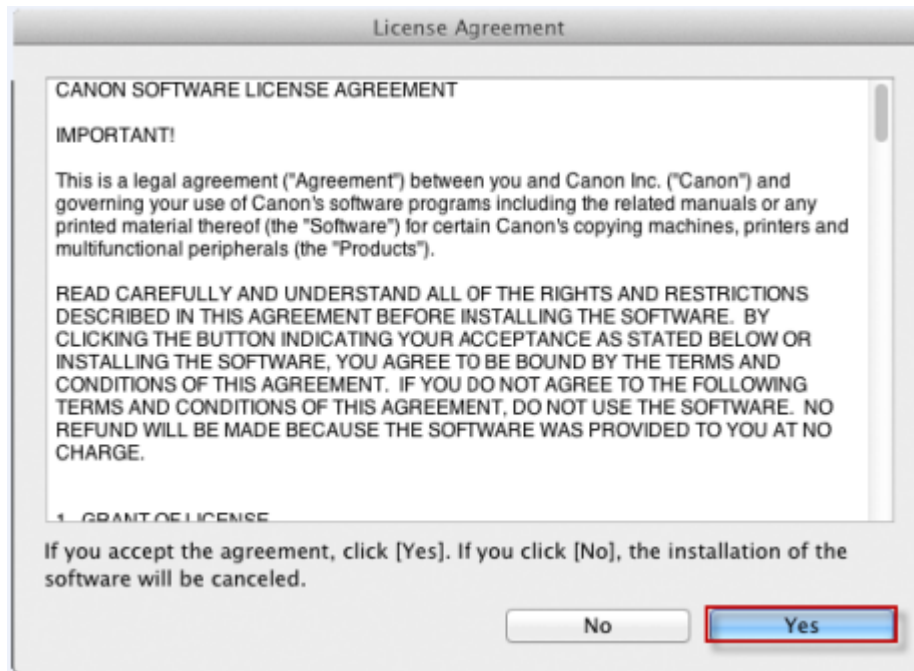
License Agreement

CANON SOFTWARE LICENSE AGREEMENT

IMPORTANT!

This is a legal agreement ("Agreement") between you and Canon Inc. ("Canon") and governing your use of Canon's software programs including the related manuals or any printed material thereof (the "Software") for certain Canon's copying machines, printers and multifunctional peripherals (the "Products").

READ CAREFULLY AND UNDERSTAND ALL OF THE RIGHTS AND RESTRICTIONS DESCRIBED IN THIS AGREEMENT BEFORE INSTALLING THE SOFTWARE. BY CLICKING THE BUTTON INDICATING YOUR ACCEPTANCE AS STATED BELOW OR INSTALLING THE SOFTWARE, YOU AGREE TO BE BOUND BY THE TERMS AND CONDITIONS OF THIS AGREEMENT. IF YOU DO NOT AGREE TO THE FOLLOWING TERMS AND CONDITIONS OF THIS AGREEMENT, DO NOT USE THE SOFTWARE. NO REFUND WILL BE MADE BECAUSE THE SOFTWARE WAS PROVIDED TO YOU AT NO CHARGE.

1. GRANT OF LICENSE

If you accept the agreement, click [Yes]. If you click [No], the installation of the software will be canceled.

No

Yes